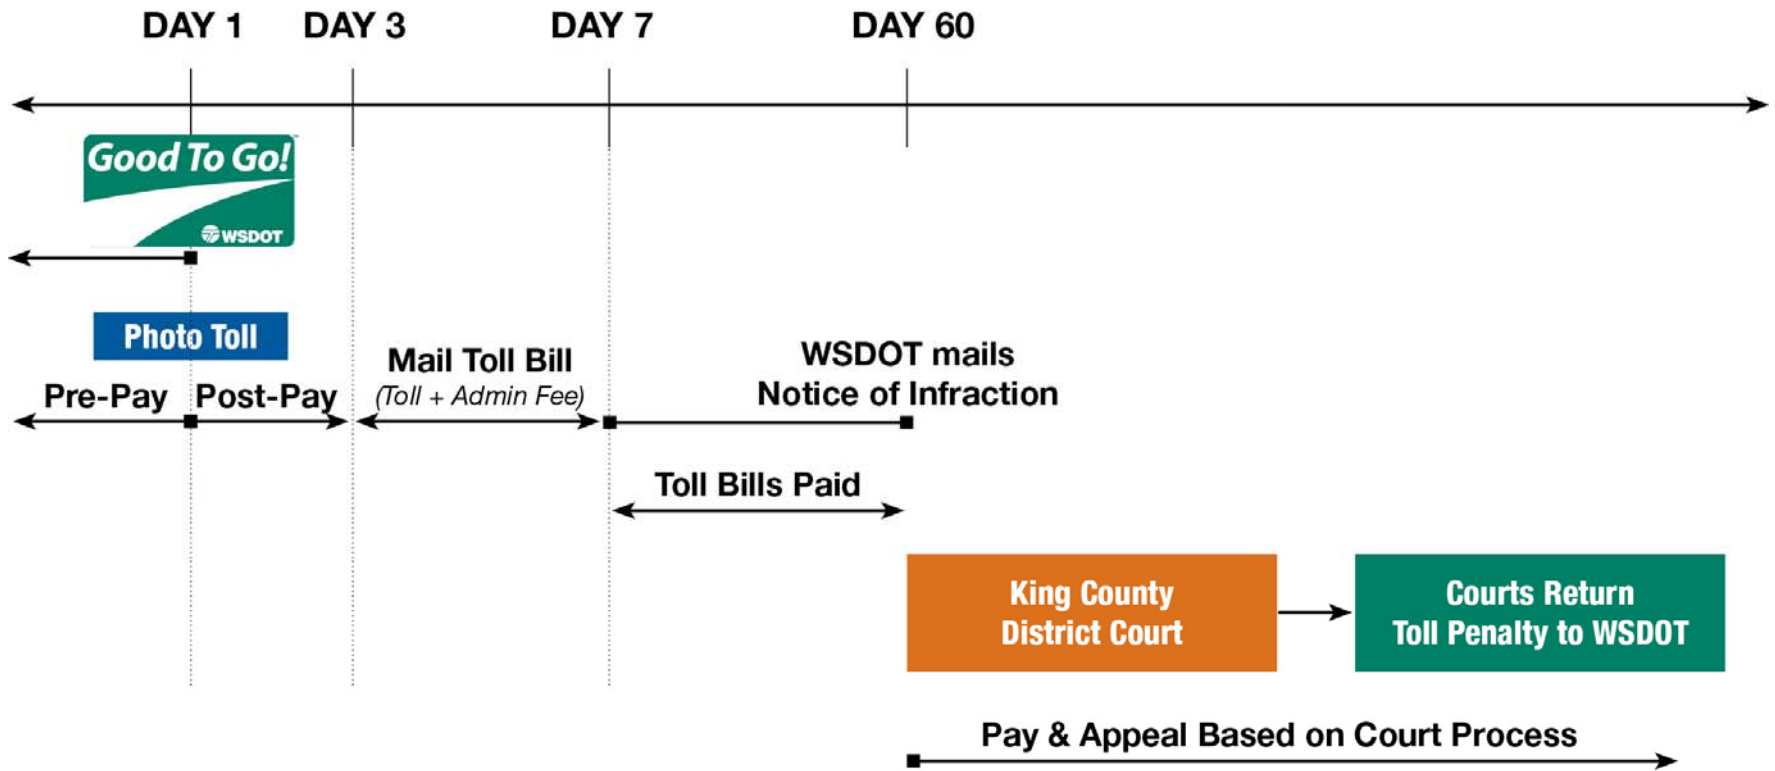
DAY 1 DAY 3 DAY 7 DAY 60

Good To Go!
WSDOT

Photo Toll

Pre-Pay Post-Pay

Mail Toll Bill
(Toll + Admin Fee)

WSDOT mails
Notice of Infraction

Toll Bills Paid

King County
District Court

Courts Return
Toll Penalty to WSDOT

Pay & Appeal Based on Court Process